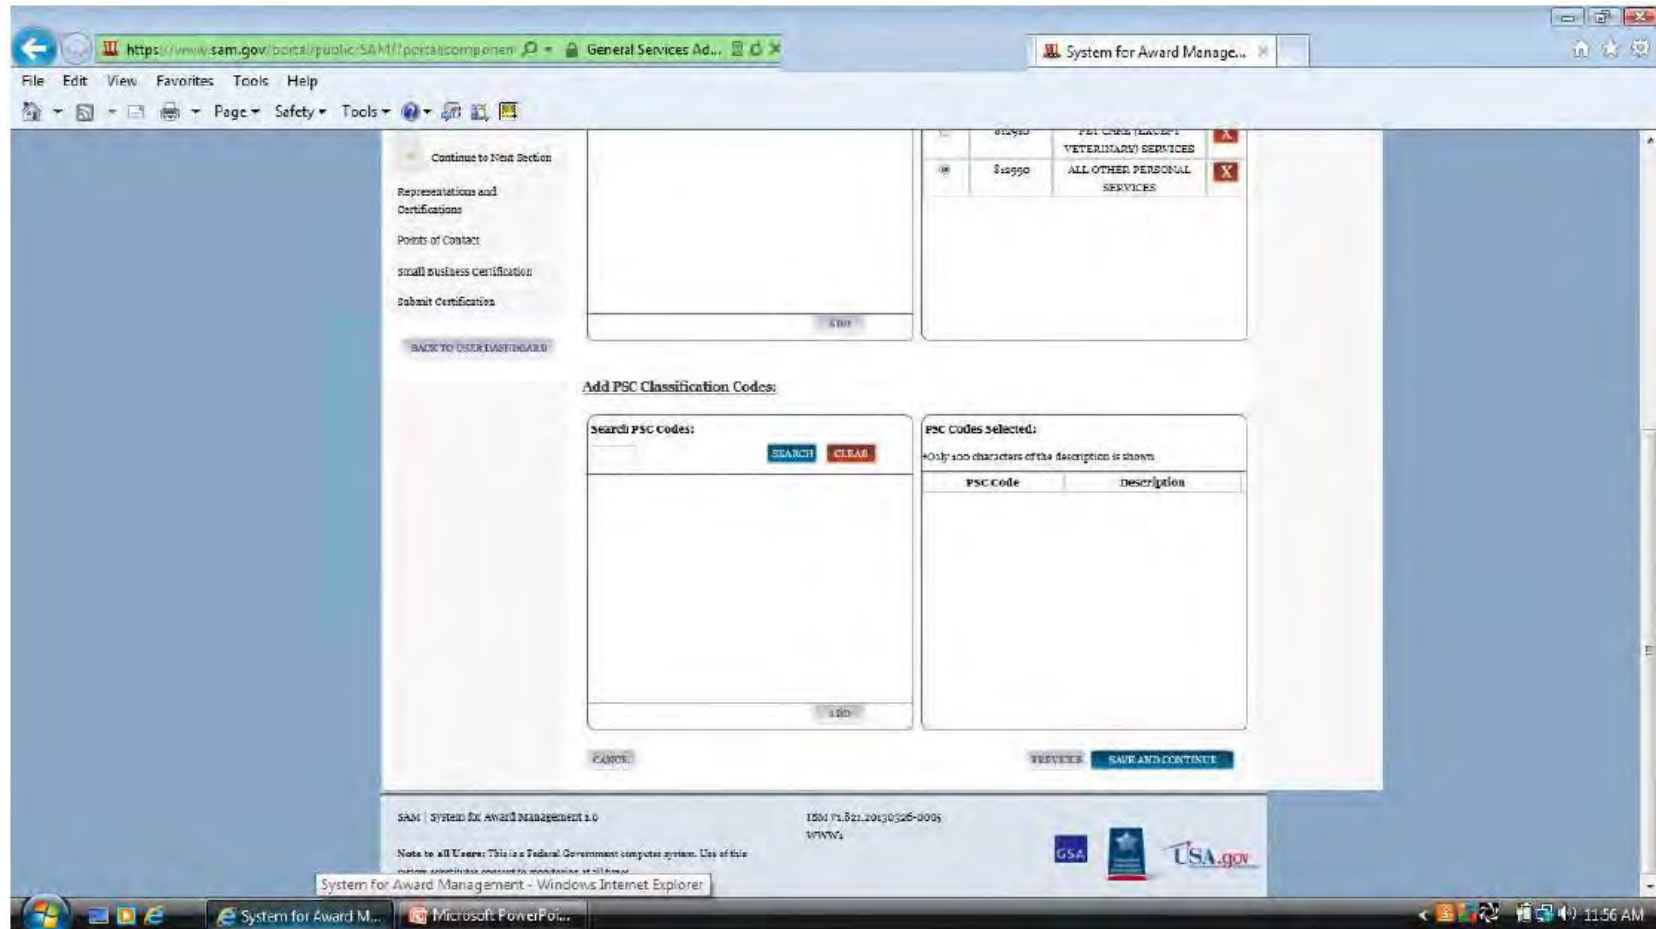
https://www.sam.gov/portal/public/SAM/?portal:componen
General Services Ad...
System for Award Manage...

File Edit View Favorites Tools Help

Page ▾ Safety ▾ Tools ▾

Continue to Next Section

Representations and Certifications

Points of Contact

Small Business Certification

Submit Certification

BACK TO USER DASHBOARD

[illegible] PET CARE (EXCEPT VETERINARY) SERVICES X

812990 ALL OTHER PERSONAL SERVICES X

ADD

Add PSC Classification Codes:

Search PSC Codes:

SEARCH CLEAR

PSC Codes Selected:

*Only 100 characters of the description is shown

| PSC Code | Description |
|---|---|

ADD

CANCEL

PREVIOUS SAVE AND CONTINUE

SAM | System for Award Management 1.0

IBM v1.821.20130326-0005
WWW1

Note to all Users: This is a Federal Government computer system. Use of this system constitutes consent to monitoring at all times.

GSA

USA.gov

System for Award Management - Windows Internet Explorer

System for Award M...

Microsoft PowerPoi...

11:56 AM